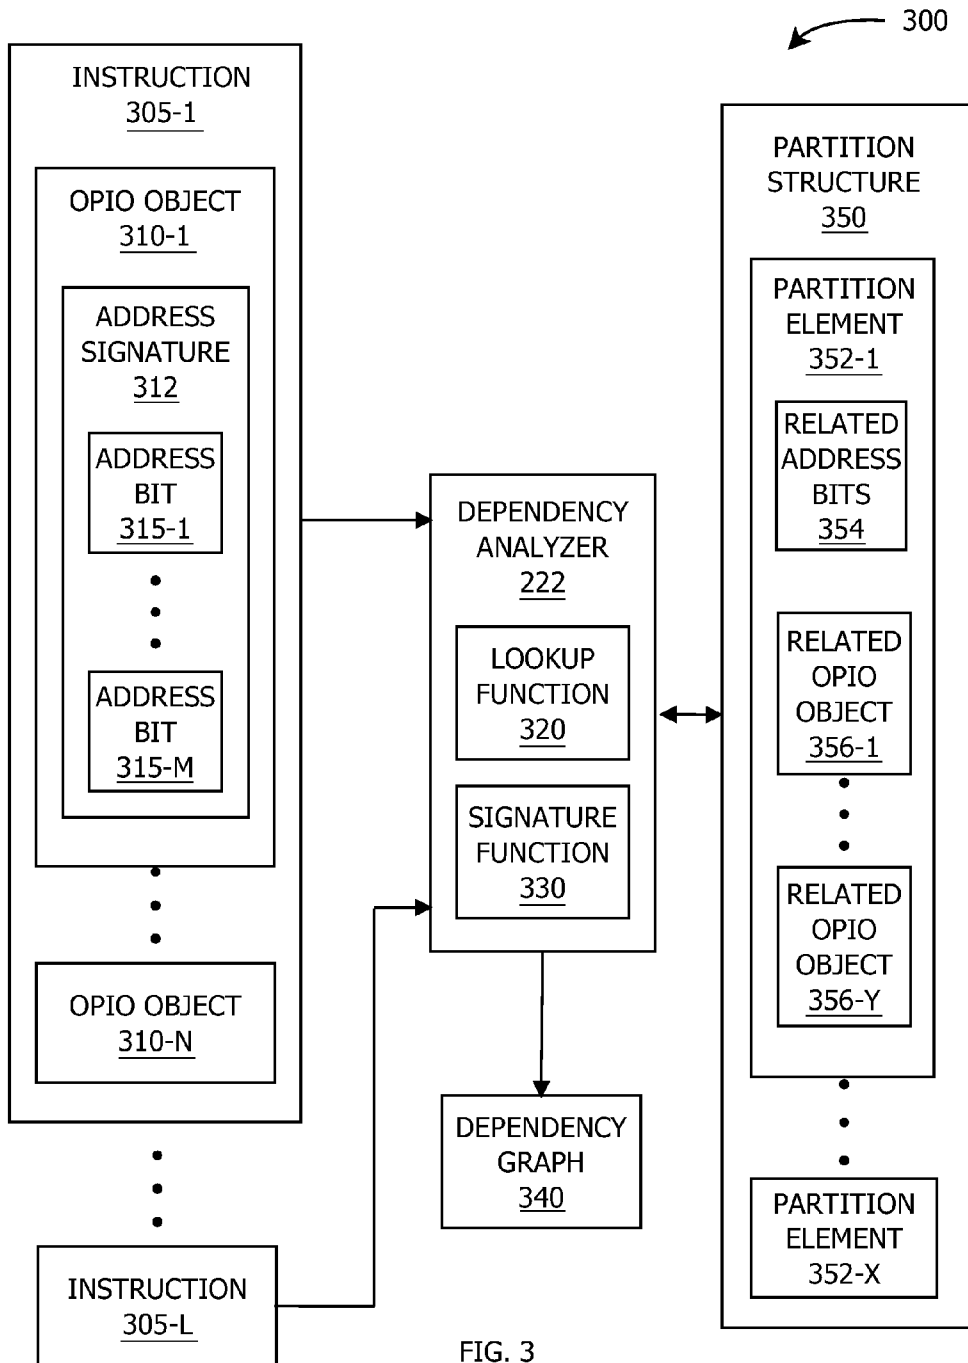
300

INSTRUCTION 305-1

OPIO OBJECT 310-1

ADDRESS SIGNATURE 312

ADDRESS BIT 315-1

ADDRESS BIT 315-M

OPIO OBJECT 310-N

INSTRUCTION 305-L

DEPENDENCY ANALYZER 222

LOOKUP FUNCTION 320

SIGNATURE FUNCTION 330

DEPENDENCY GRAPH 340

PARTITION STRUCTURE 350

PARTITION ELEMENT 352-1

RELATED ADDRESS BITS 354

RELATED OPIO OBJECT 356-1

RELATED OPIO OBJECT 356-Y

PARTITION ELEMENT 352-X

FIG. 3